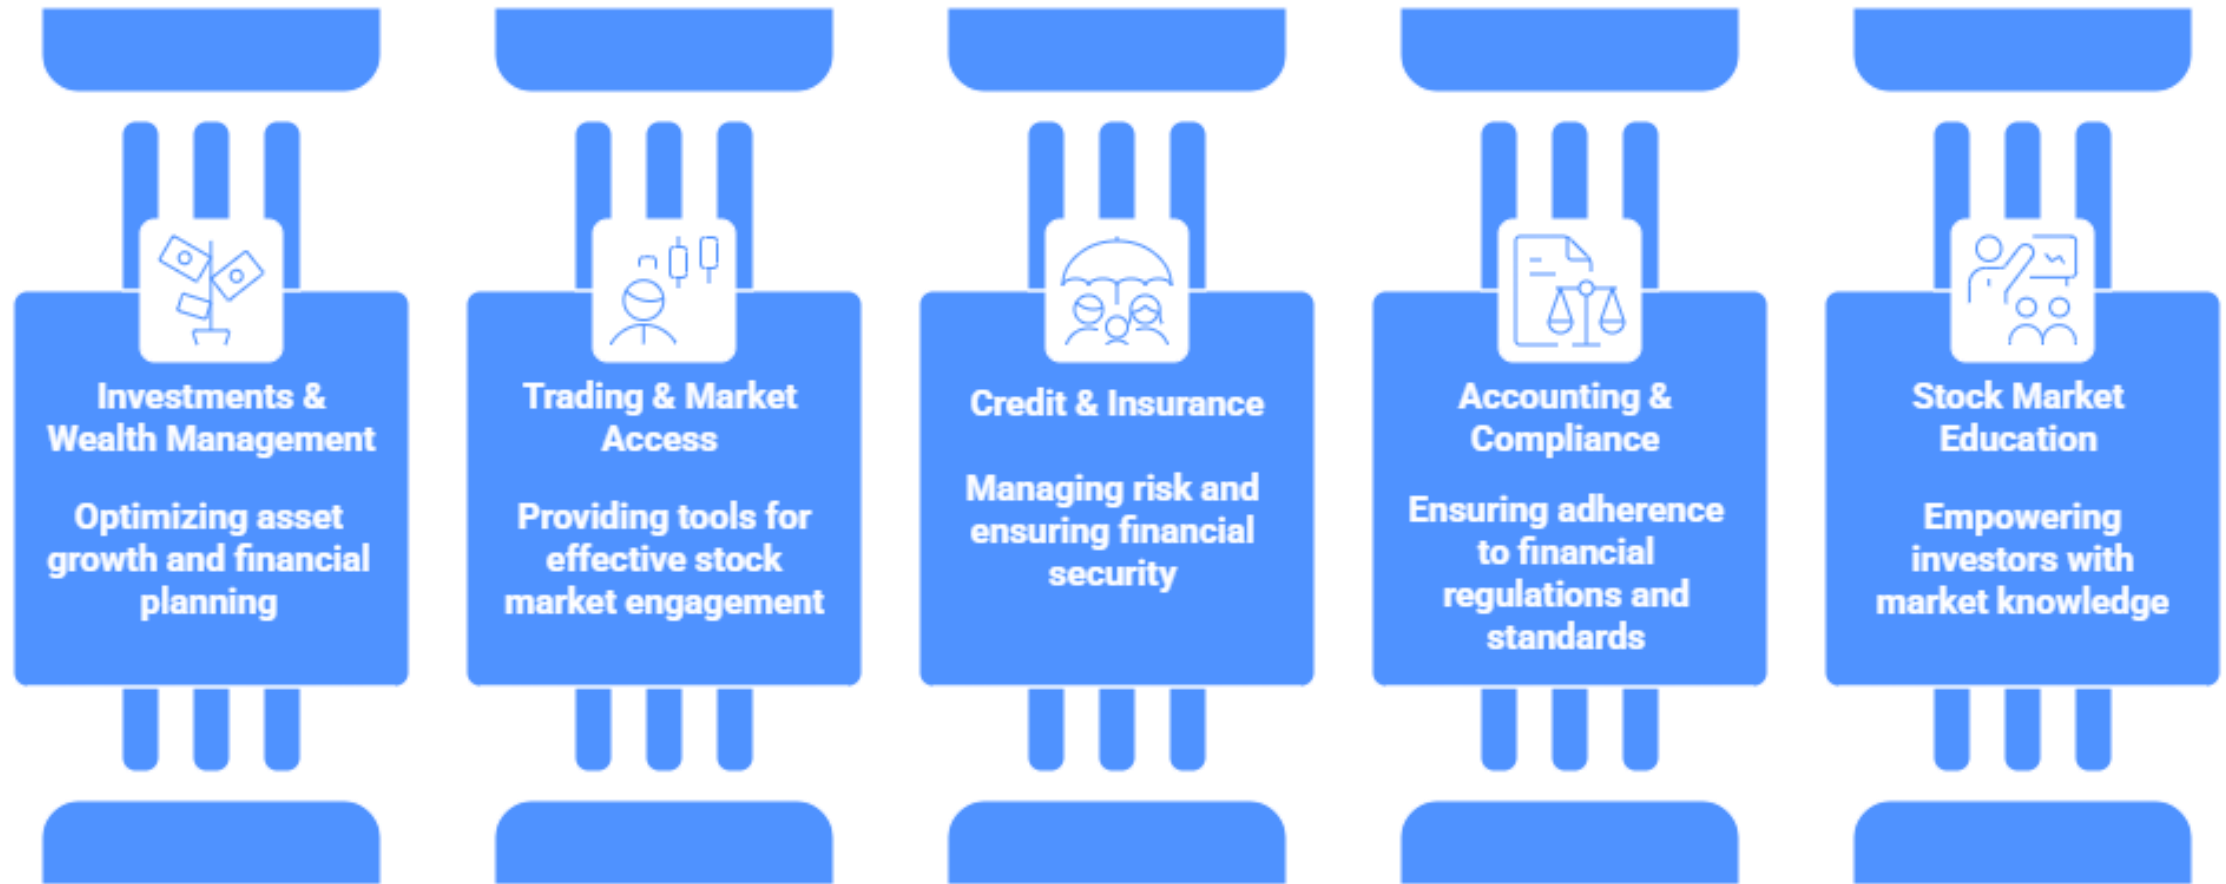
Investments & Wealth Management

Optimizing asset growth and financial planning

Trading & Market Access

Providing tools for effective stock market engagement

Credit & Insurance

Managing risk and ensuring financial security

Accounting & Compliance

Ensuring adherence to financial regulations and standards

Stock Market Education

Empowering investors with market knowledge